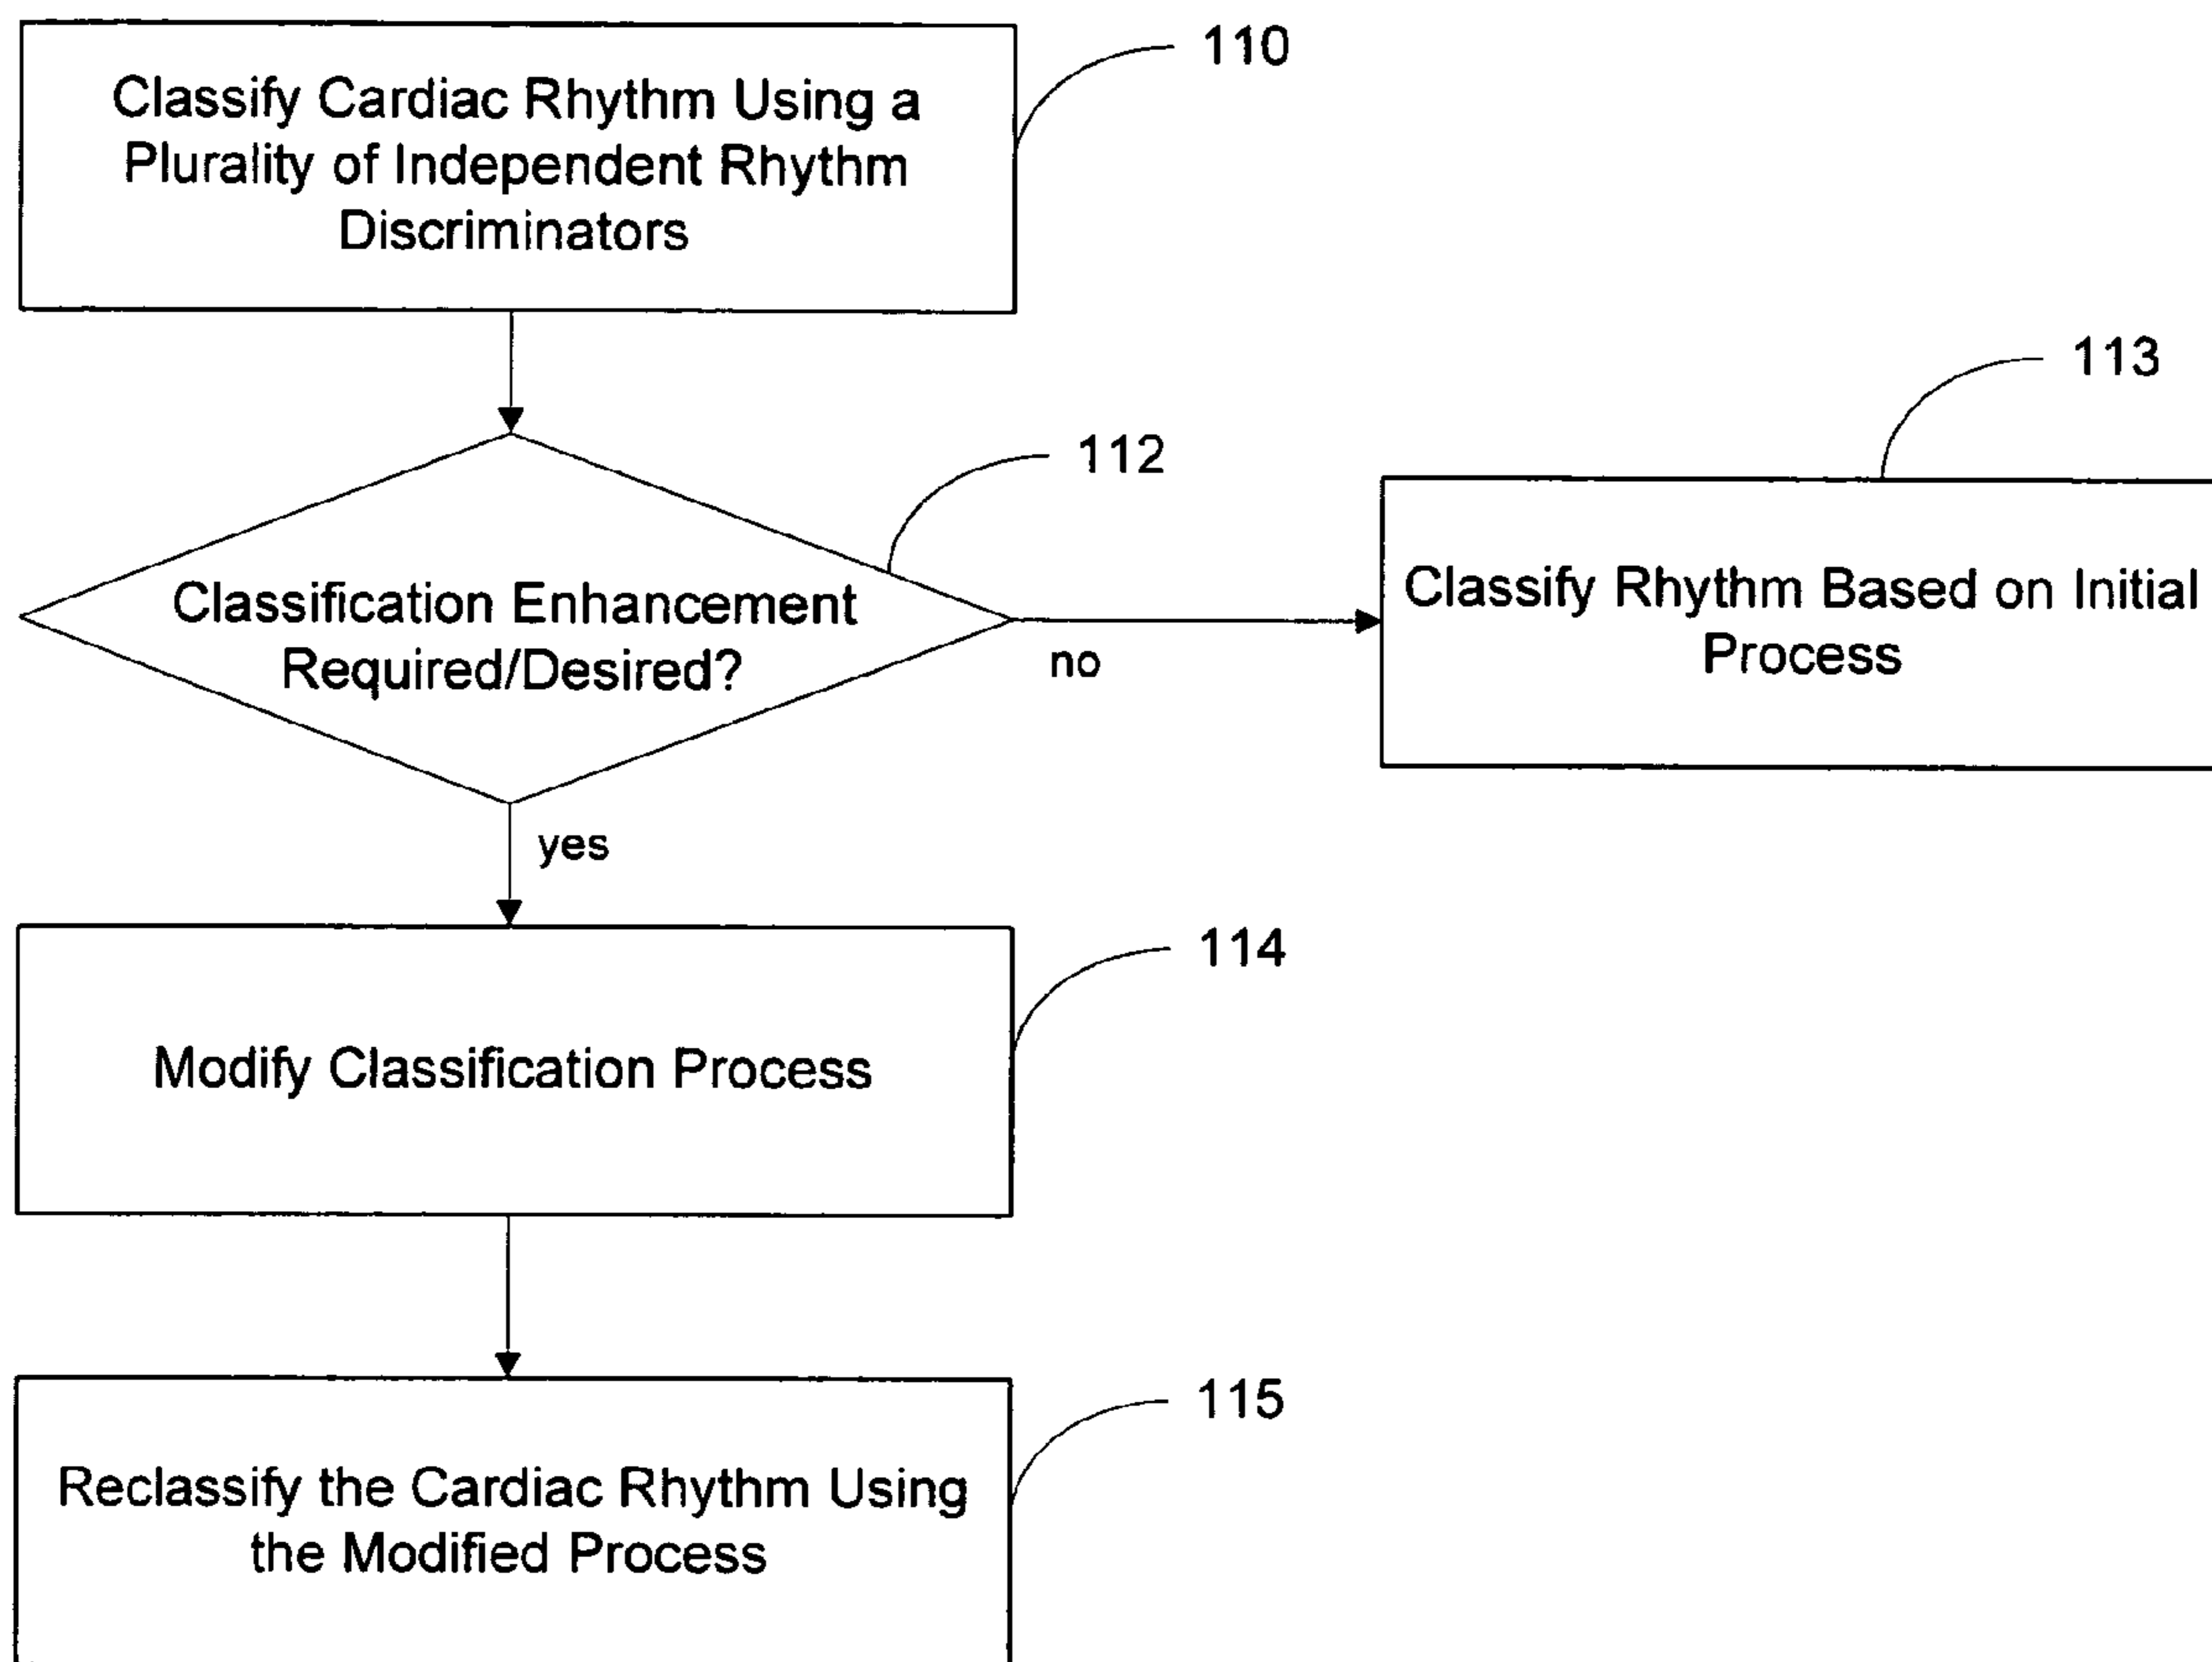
Classify Cardiac Rhythm Using a Plurality of Independent Rhythm Discriminators

110

Classification Enhancement Required/Desired?

112

no

Classify Rhythm Based on Initial Process

113

yes

Modify Classification Process

114

Reclassify the Cardiac Rhythm Using the Modified Process

115